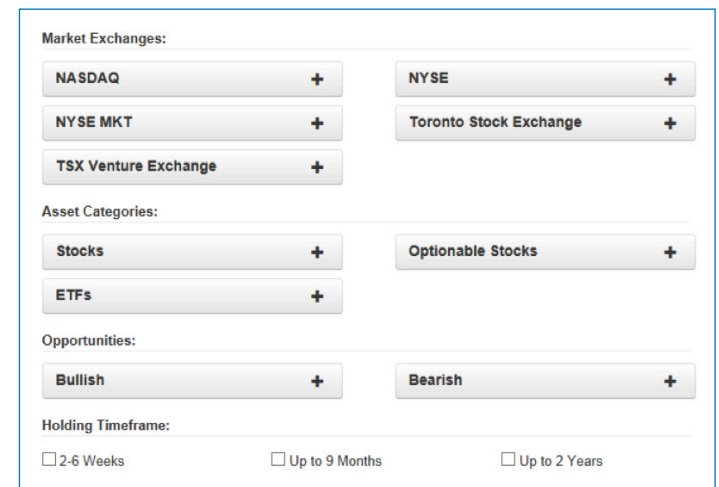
Market Exchanges:

NASDAQ +

NYSE +

NYSE MKT +

Toronto Stock Exchange +

TSX Venture Exchange +

Asset Categories:

Stocks +

Optionable Stocks +

ETFs +

Opportunities:

Bullish +

Bearish +

Holding Timeframe:

☐ 2-6 Weeks

☐ Up to 9 Months

☐ Up to 2 Years